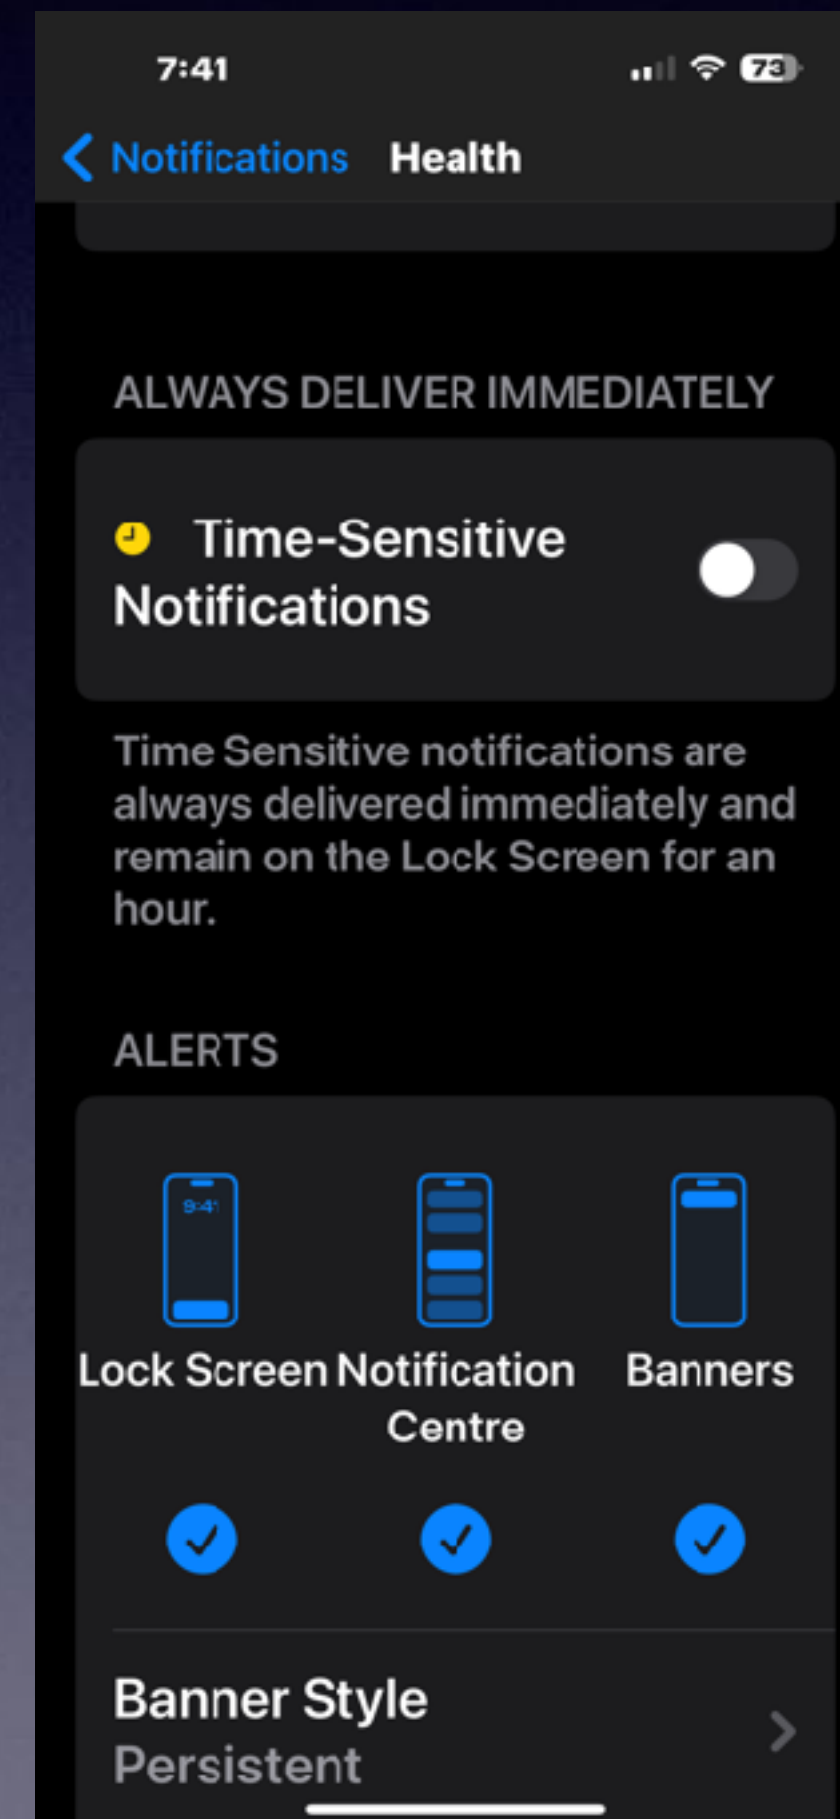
7:41

73

Notifications Health

ALWAYS DELIVER IMMEDIATELY

Time-Sensitive Notifications

Time Sensitive notifications are always delivered immediately and remain on the Lock Screen for an hour.

ALERTS

9:41

Lock Screen

Notification Centre

Banners

Banner Style
Persistent